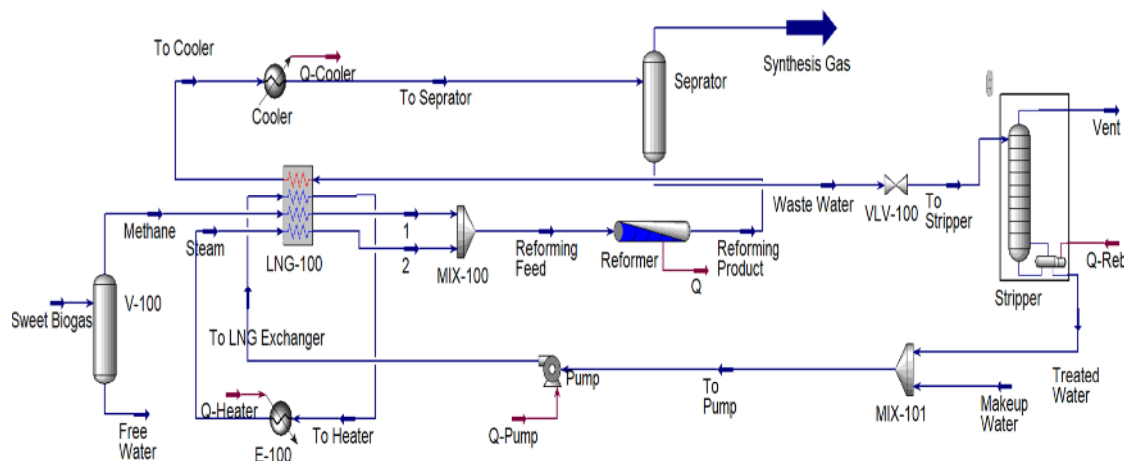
To Cooler

Q-Cooler

Cooler

To Seprator

Seprator

Synthesis Gas

Vent

Waste Water

VLV-100

To Stripper

Methane

Steam

LNG-100

1

2

MIX-100

Reforming Feed

Reformer

Q

Reforming Product

Q-Reb

Stripper

Sweet Biogas

V-100

To LNG Exchanger

Pump

To Pump

MIX-101

Treated Water

Makeup Water

Free Water

Q-Heater

E-100

To Heater

Q-Pump